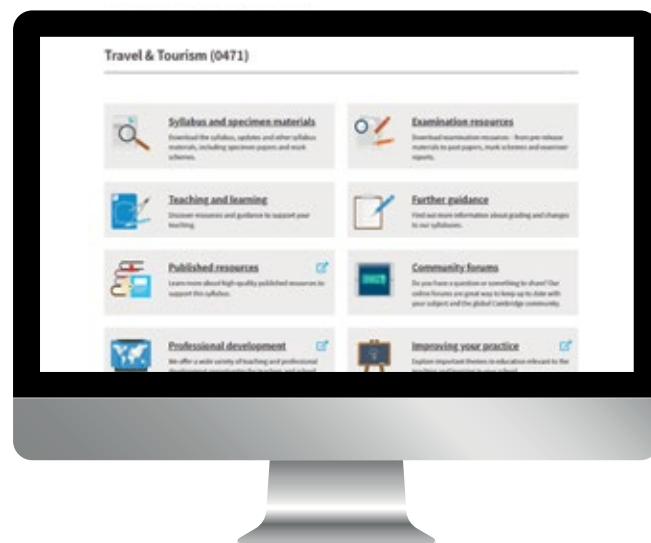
Travel & Tourism (0471)

Syllabus and specimen materials
Download the syllabus, updates and other syllabus materials, including specimen papers and mark schemes.

Examination resources
Download examination resources – from pre-release materials to past papers, mark schemes and examiner reports.

Teaching and learning
Discover resources and guidance to support your teaching.

Further guidance
Find out more information about grading and changes to our syllabuses.

Published resources
Learn more about high-quality published resources to support this syllabus.

Community forums
Do you have a question or something to share? Our online forums are great way to keep up to date with your subject and the global Cambridge community.

Professional development
We offer a wide variety of teaching and professional development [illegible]

Improving your practice
Explore important themes in education relevant to the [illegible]